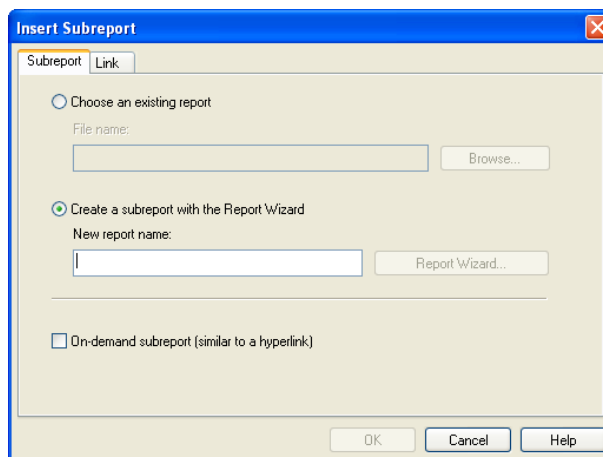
Insert Subreport

Subreport Link

Choose an existing report

File name:

Browse...

Create a subreport with the Report Wizard

New report name:

Report Wizard...

On-demand subreport (similar to a hyperlink)

OK Cancel Help